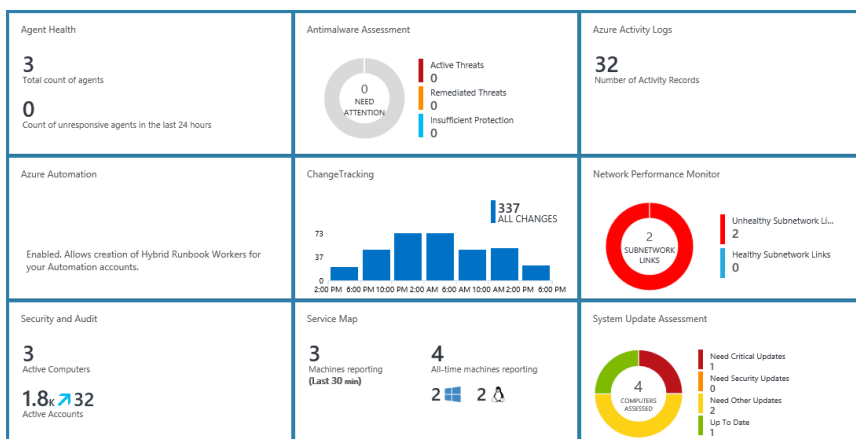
Agent Health

3
Total count of agents

0
Count of unresponsive agents in the last 24 hours

Antimalware Assessment

0
NEED
ATTENTION

Active Threats
0
Remediated Threats
0
Insufficient Protection
0

Azure Activity Logs

32
Number of Activity Records

Azure Automation

Enabled. Allows creation of Hybrid Runbook Workers for your Automation accounts.

ChangeTracking

337
ALL CHANGES

73
37
0
2:00 PM 6:00 PM 10:00 PM 2:00 AM 6:00 AM 10:00 AM 2:00 PM 6:00 PM

Network Performance Monitor

2
SUBNETWORK
LINKS

Unhealthy Subnetwork Li...
2
Healthy Subnetwork Links
0

Security and Audit

3
Active Computers

1.8K 32
Active Accounts

Service Map

3
Machines reporting
(Last 30 min)

4
All-time machines reporting

2 2

System Update Assessment

4
COMPUTERS
ASSESSED

Need Critical Updates
1
Need Security Updates
0
Need Other Updates
2
Up To Date
1